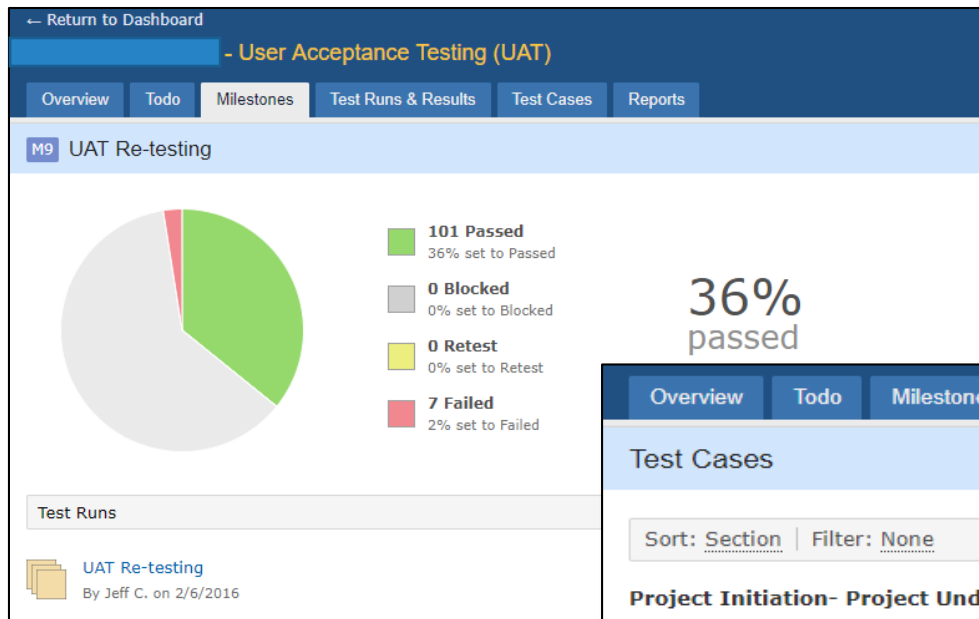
← Return to Dashboard
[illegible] - User Acceptance Testing (UAT)

Overview | Todo | Milestones | Test Runs & Results | Test Cases | Reports

M9 UAT Re-testing

101 Passed
36% set to Passed

0 Blocked
0% set to Blocked

0 Retest
0% set to Retest

7 Failed
2% set to Failed

36%
passed

Test Runs

UAT Re-testing
By Jeff C. on 2/6/2016

Overview | Todo | Mileston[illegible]

Test Cases

Sort: Section | Filter: None

Project Initiation- Project Und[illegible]